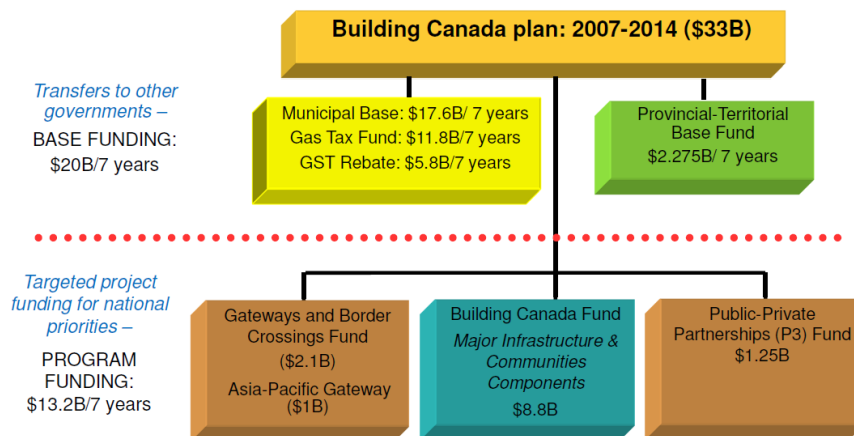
Building Canada plan: 2007-2014 ($33B)

Transfers to other governments –
BASE FUNDING:
$20B/7 years

Municipal Base: $17.6B/ 7 years
Gas Tax Fund: $11.8B/7 years
GST Rebate: $5.8B/7 years

Provincial-Territorial Base Fund
$2.275B/ 7 years

Targeted project funding for national priorities –
PROGRAM FUNDING:
$13.2B/7 years

Gateways and Border Crossings Fund
($2.1B)
Asia-Pacific Gateway
($1B)

Building Canada Fund
Major Infrastructure & Communities Components
$8.8B

Public-Private Partnerships (P3) Fund
$1.25B